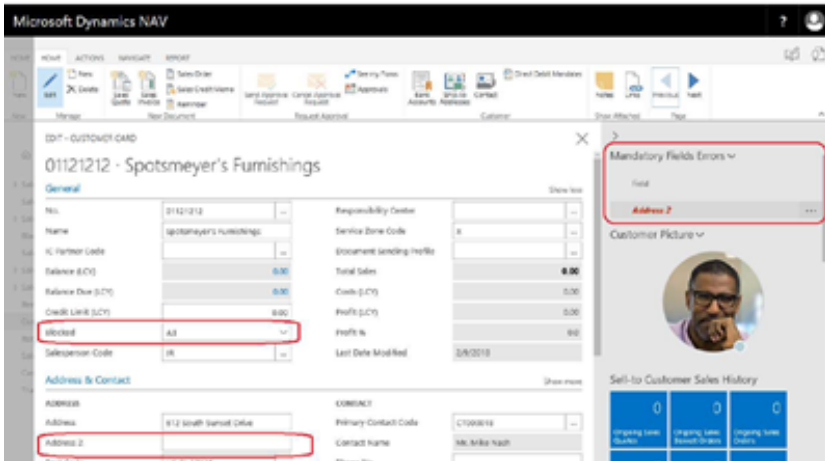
Microsoft Dynamics NAV

HOME ACTIONS NAVIGATE REPORT

Edit New Delete Manage Sales Quote Sales Invoice Sales Order Sales Credit Memo Reminder New Document Send Approval Request Cancel Approval Request Set my Flows Approvals Request Approval Bank Accounts Ship-to Addresses Contact Direct Debit Mandates Customer Notes Links Show Attached Previous Next Page

EDIT - CUSTOMER CARD

01121212 - Spotsmeyer's Furnishings

General

Show less

| No. | 01121212 | Responsibility Center | |
|---|---|---|---|
| Name | Spotsmeyer's Furnishings | Service Zone Code | X |
| IC Partner Code | | Document Sending Profile | |
| Balance (LCY) | 0.00 | Total Sales | 0.00 |
| Balance Due (LCY) | 0.00 | Costs (LCY) | 0.00 |
| Credit Limit (LCY) | 0.00 | Profit (LCY) | 0.00 |
| Blocked | All | Profit % | 0.0 |
| Salesperson Code | JR | Last Date Modified | 2/8/2018 |

Address & Contact

Show more

ADDRESS

| Address | 612 South Sunset Drive |
|---|---|
| Address 2 | |

CONTACT

| Primary Contact Code | CT000010 |
|---|---|
| Contact Name | Mr. Mike Nash |

Mandatory Fields Errors

Field

Address 2

Customer Picture

Sell-to Customer Sales History

0 Ongoing Sales Quotes
0 Ongoing Sales Blanket Orders
0 Ongoing Sales Orders